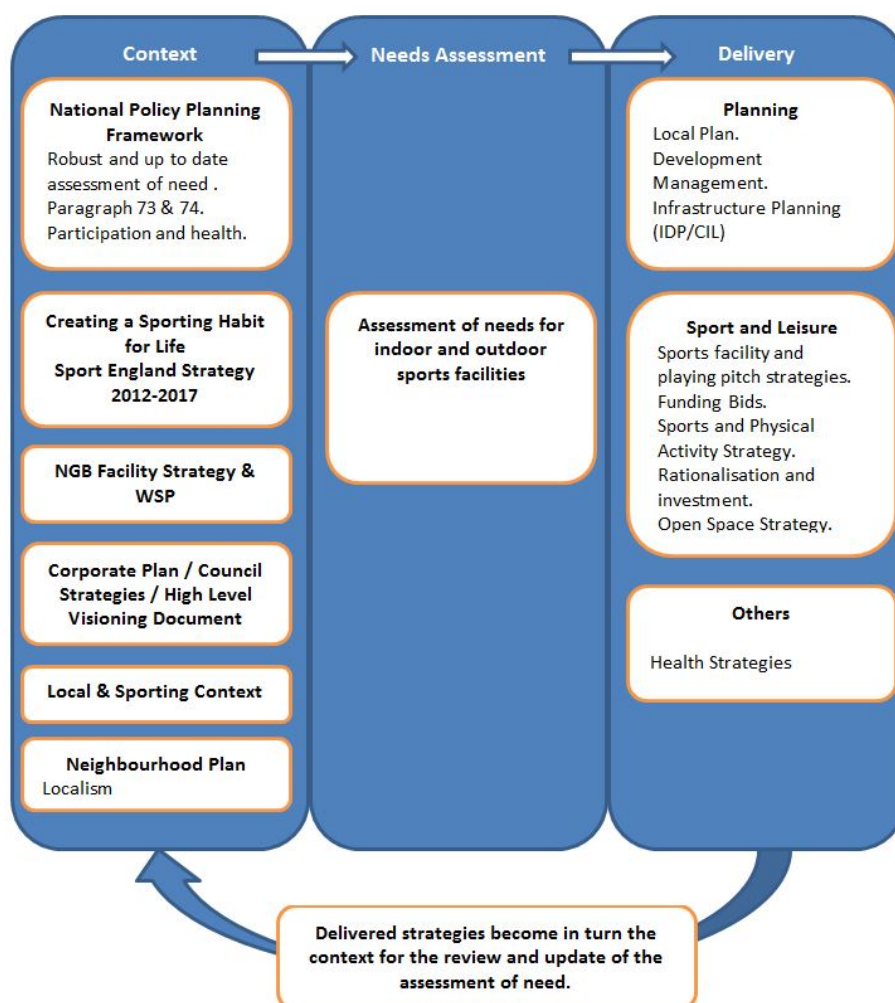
Context

Needs Assessment

Delivery

National Policy Planning Framework
Robust and up to date assessment of need . Paragraph 73 & 74. Participation and health.

Creating a Sporting Habit for Life
Sport England Strategy 2012-2017

NGB Facility Strategy & WSP

Corporate Plan / Council Strategies / High Level Visioning Document

Local & Sporting Context

Neighbourhood Plan
Localism

Assessment of needs for indoor and outdoor sports facilities

Planning
Local Plan.
Development Management.
Infrastructure Planning (IDP/CIL)

Sport and Leisure
Sports facility and playing pitch strategies.
Funding Bids.
Sports and Physical Activity Strategy.
Rationalisation and investment.
Open Space Strategy.

Others

Health Strategies

Delivered strategies become in turn the context for the review and update of the assessment of need.